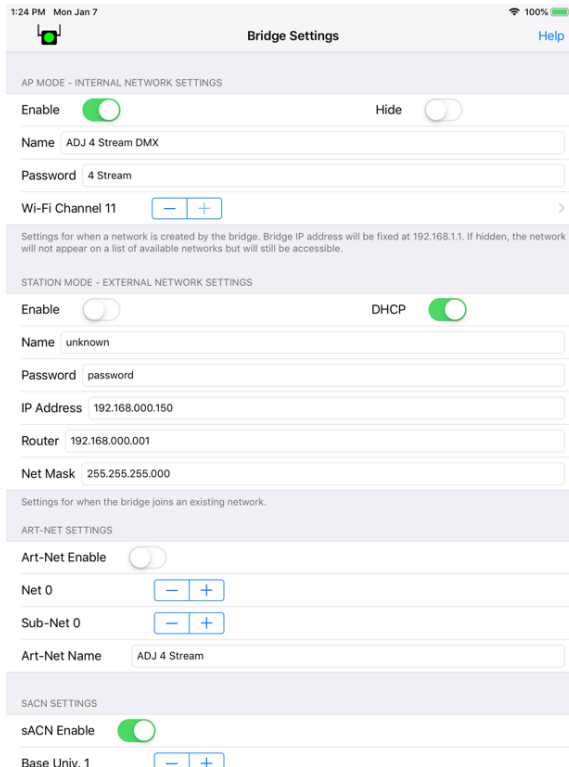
1:24 PM Mon Jan 7
100%

Bridge Settings
Help

AP MODE - INTERNAL NETWORK SETTINGS

Enable
Hide

Name ADJ 4 Stream DMX

Password 4 Stream

Wi-Fi Channel 11 − +

Settings for when a network is created by the bridge. Bridge IP address will be fixed at 192.168.1.1. If hidden, the network will not appear on a list of available networks but will still be accessible.

STATION MODE - EXTERNAL NETWORK SETTINGS

Enable
DHCP

Name unknown

Password password

IP Address 192.168.000.150

Router 192.168.000.001

Net Mask 255.255.255.000

Settings for when the bridge joins an existing network.

ART-NET SETTINGS

Art-Net Enable

Net 0 − +

Sub-Net 0 − +

Art-Net Name ADJ 4 Stream

SACN SETTINGS

sACN Enable

Base Univ. 1 − +